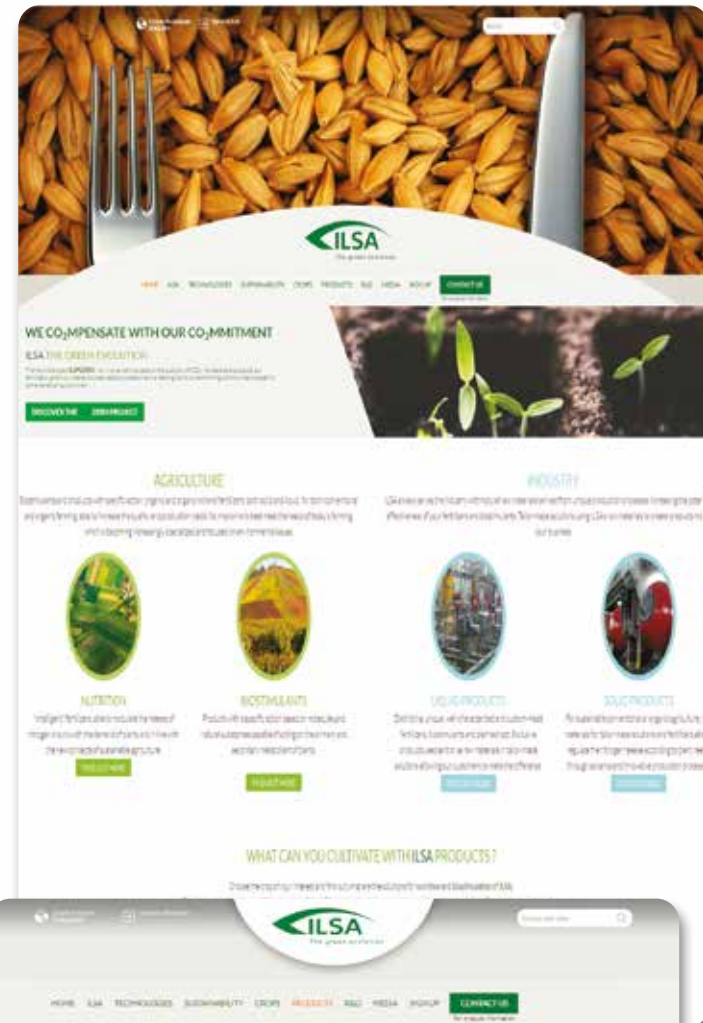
ILSA
The green evolution

HOME ILSA TECHNOLOGIES SUSTAINABILITY CROPS PRODUCTS R&D MEDIA SIGN UP CONTACT US

WE CO$_2$MPENSATE WITH OUR CO$_2$MMITMENT

ILSA THE GREEN EVOLUTION

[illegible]

DISCOVER THE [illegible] PROJECT

AGRICULTURE

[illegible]

INDUSTRY

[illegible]

NUTRITION

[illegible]

FIND OUT MORE

BIOSTIMULANTS

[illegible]

FIND OUT MORE

LIQUID PRODUCTS

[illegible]

FIND OUT MORE

SOLID PRODUCTS

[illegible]

FIND OUT MORE

WHAT CAN YOU CULTIVATE WITH ILSA PRODUCTS?

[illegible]

ILSA
The green evolution

HOME ILSA TECHNOLOGIES SUSTAINABILITY CROPS PRODUCTS R&D MEDIA SIGN UP CONTACT US